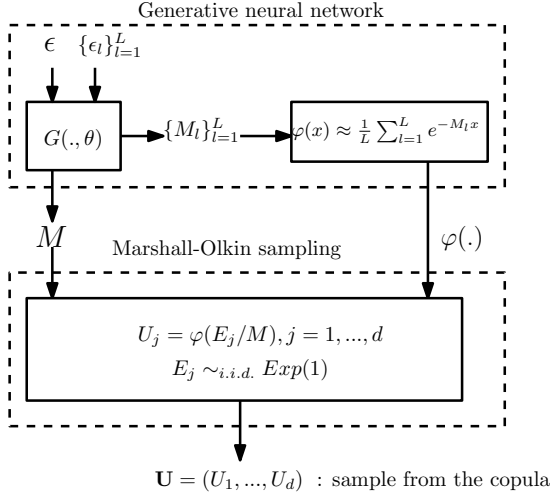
Generative neural network

$\epsilon$

$\{\epsilon_l\}_{l=1}^L$

$G(.,\theta)$

$\{M_l\}_{l=1}^L$

$\varphi(x) \approx \frac{1}{L}\sum_{l=1}^L e^{-M_l x}$

$M$

Marshall-Olkin sampling

$\varphi(.)$

$U_j = \varphi(E_j/M), j = 1, ..., d$

$E_j \sim_{i.i.d.} Exp(1)$

$\mathbf{U} = (U_1, ..., U_d)$ : sample from the copula